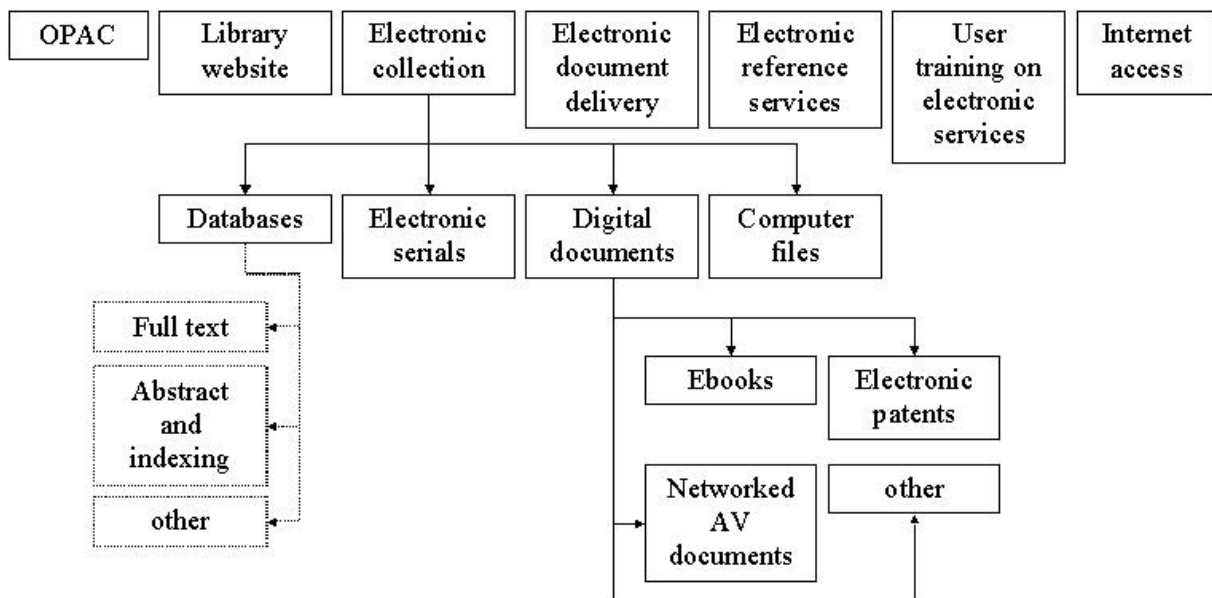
OPAC

Library website

Electronic collection

Electronic document delivery

Electronic reference services

User training on electronic services

Internet access

Databases

Electronic serials

Digital documents

Computer files

Full text

Abstract and indexing

other

Ebooks

Electronic patents

Networked AV documents

other